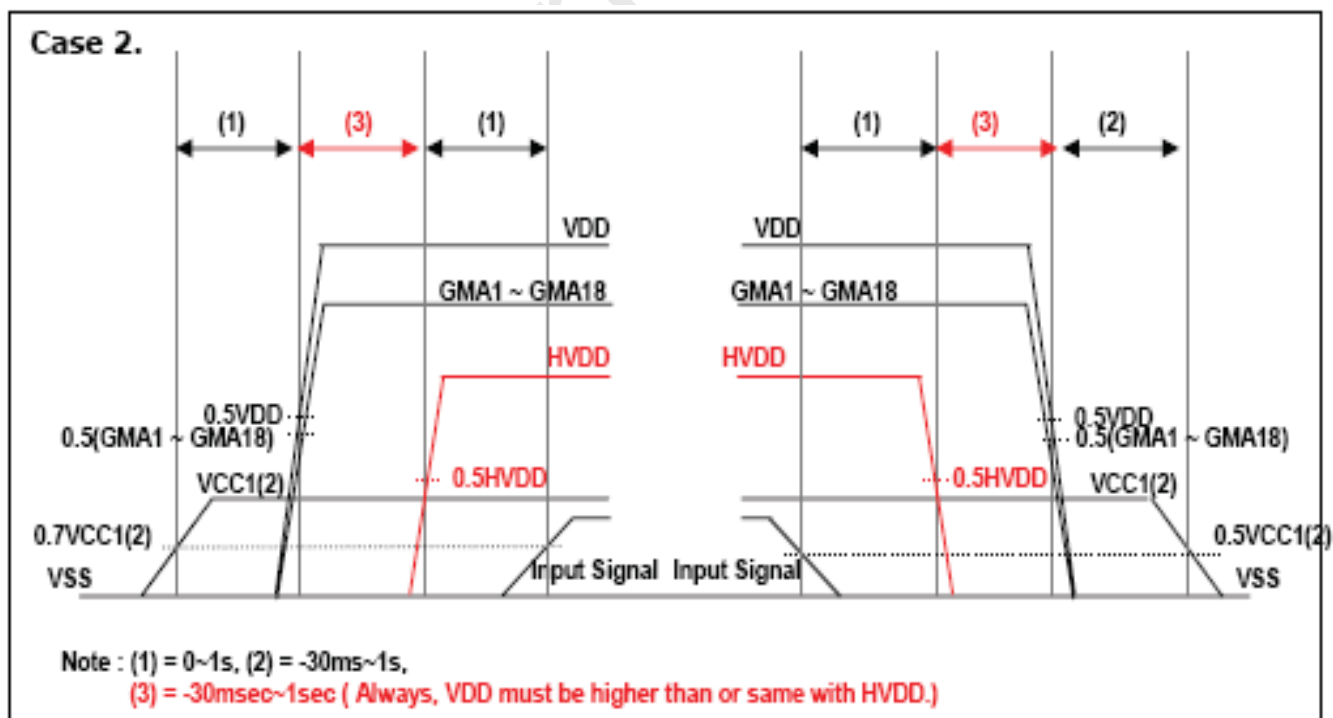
Case 2.

(1)
(3)
(1)
(1)
(3)
(2)

VDD
GMA1 ~ GMA18
HVDD
0.5VDD
0.5(GMA1 ~ GMA18)
0.5HVDD
VCC1(2)
0.7VCC1(2)
VSS
Input Signal

VDD
GMA1 ~ GMA18
HVDD
0.5VDD
0.5(GMA1 ~ GMA18)
0.5HVDD
VCC1(2)
0.5VCC1(2)
Input Signal
VSS

Note : (1) = 0~1s, (2) = -30ms~1s,
(3) = -30msec~1sec ( Always, VDD must be higher than or same with HVDD.)